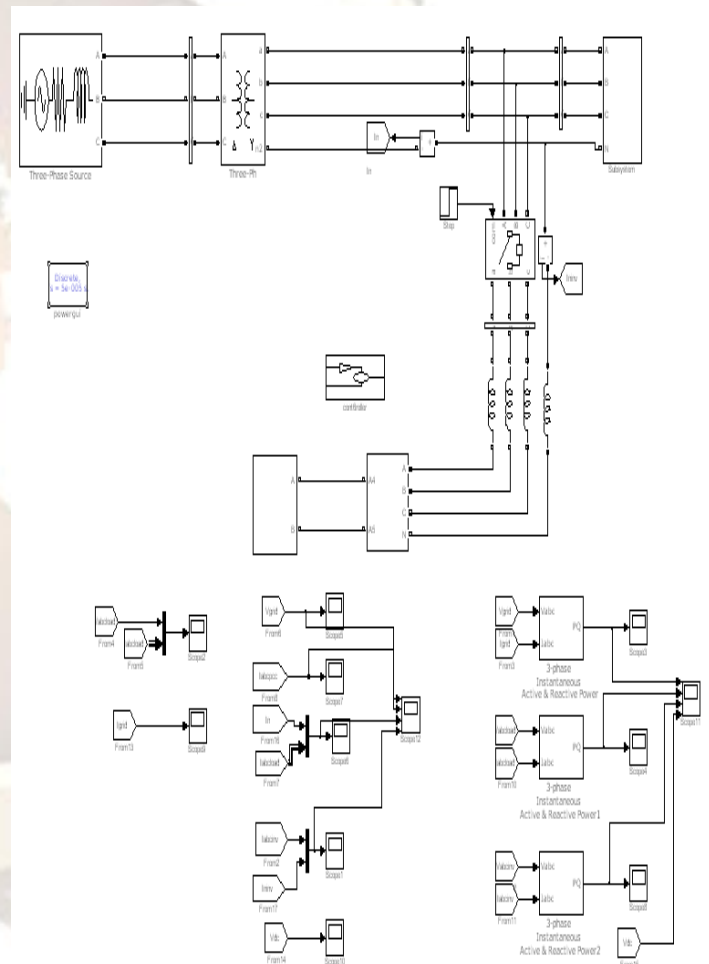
A
B
C
Three-Phase Source

A
B
C
a
b
c
n2
Three-Ph

In
In

A
B
C
N
Subsystem

Step

Iinv

Discrete,
s = 5e-005 s.
powergui

controller

A
B
A4
A5
A
B
C
N

Iabcload
Iabcload
From4
From5
Scope2

Igrid
From13
Scope9

Vgrid
From6
Scope5

Iabcpcc
From8
Scope7

In
From16
Iabcload
From7
Scope6
Scope12

Iabcinv
From2
Iinv
From17
Scope1

Vdc
From14
Scope10

Vgrid
From
Igrid
From3
Vabc
Iabc
PQ
3-phase
Instantaneous
Active & Reactive Power
Scope3

Vabcload
Iabcload
From10
Vabc
Iabc
PQ
3-phase
Instantaneous
Active & Reactive Power1
Scope4

Vabcinv
Iabcinv
From11
Vabc
Iabc
PQ
3-phase
Instantaneous
Active & Reactive Power2
Scope8

Scope11

Vdc